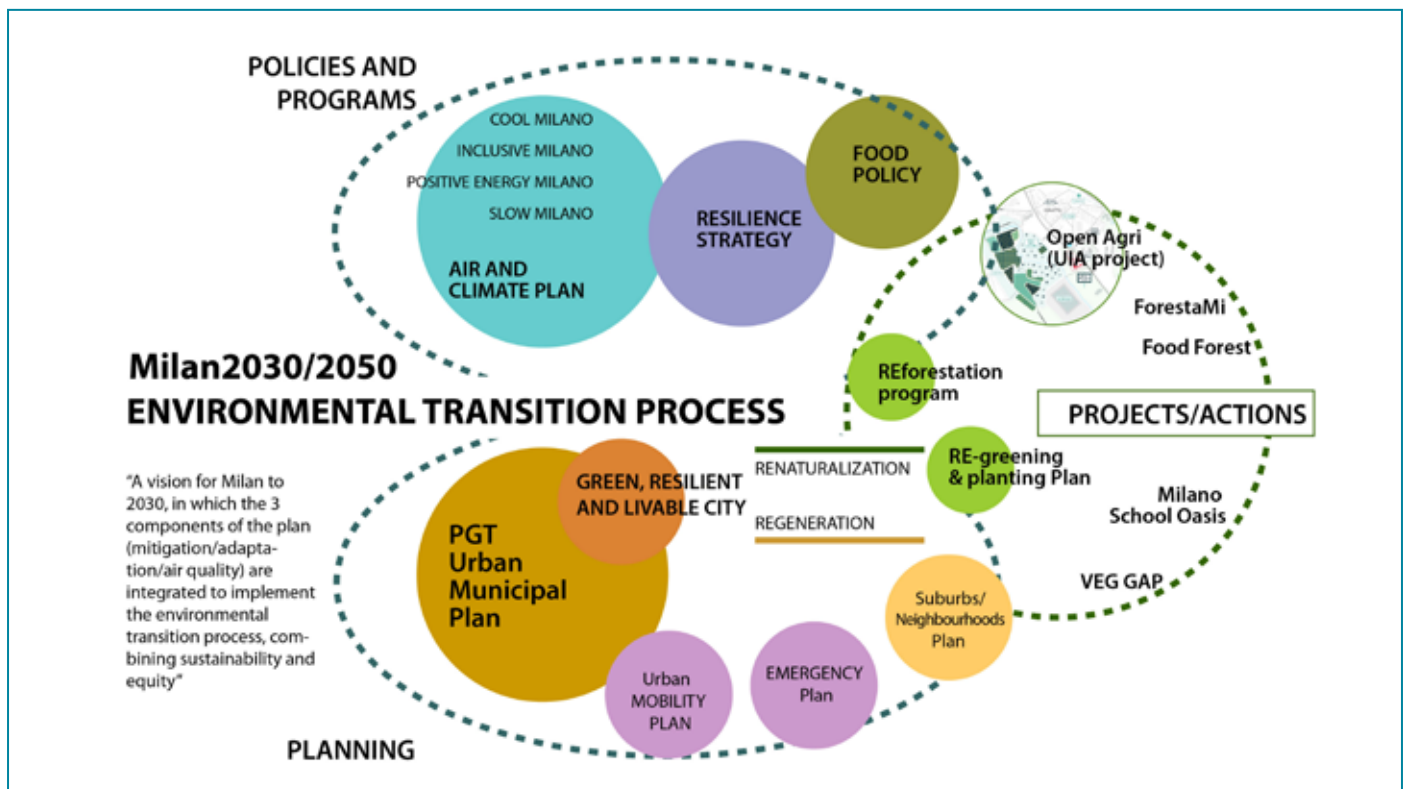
POLICIES AND PROGRAMS

COOL MILANO
INCLUSIVE MILANO
POSITIVE ENERGY MILANO
SLOW MILANO
AIR AND CLIMATE PLAN

RESILIENCE STRATEGY

FOOD POLICY

Open Agri (UIA project)

ForestaMi

Food Forest

REforestation program

PROJECTS/ACTIONS

Milan2030/2050
ENVIRONMENTAL TRANSITION PROCESS

"A vision for Milan to 2030, in which the 3 components of the plan (mitigation/adaptation/air quality) are integrated to implement the environmental transition process, combining sustainability and equity"

GREEN, RESILIENT AND LIVABLE CITY

PGT Urban Municipal Plan

RENATURALIZATION

REGENERATION

RE-greening & planting Plan

Milano School Oasis

VEG GAP

Suburbs/ Neighbourhoods Plan

Urban MOBILITY PLAN

EMERGENCY Plan

PLANNING